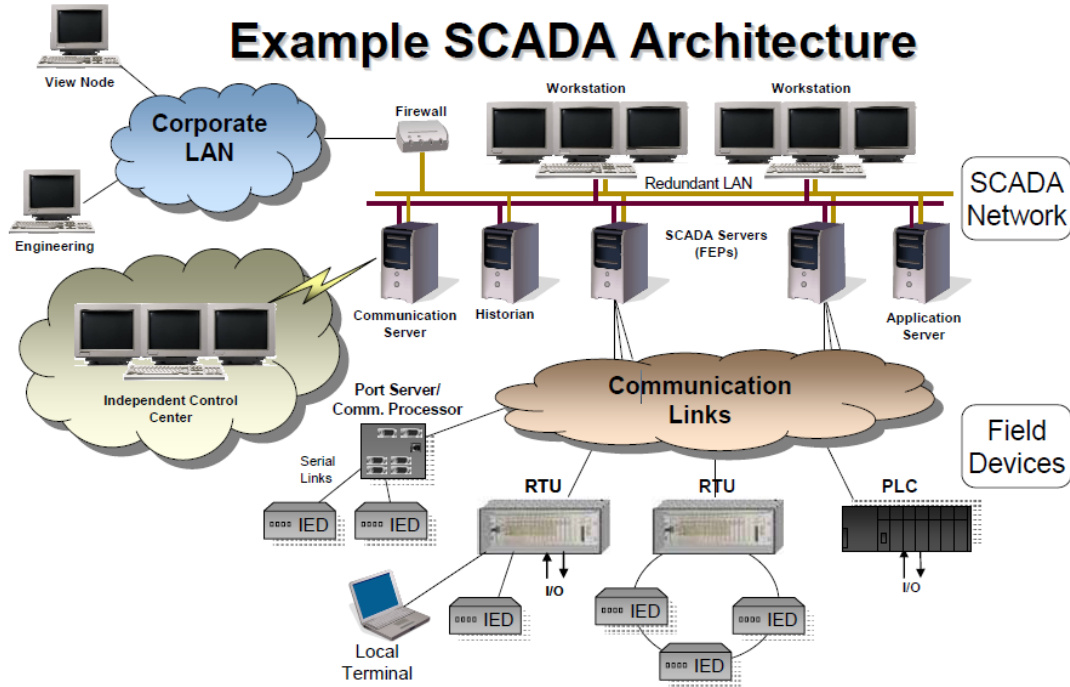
Example SCADA Architecture

View Node

Corporate LAN

Engineering

Firewall

Workstation

Workstation

Redundant LAN

SCADA Network

SCADA Servers (FEPs)

Communication Server

Historian

Application Server

Independent Control Center

Port Server/ Comm. Processor

Communication Links

Field Devices

Serial Links

IED

IED

RTU

RTU

PLC

I/O

I/O

IED

IED

IED

IED

Local Terminal